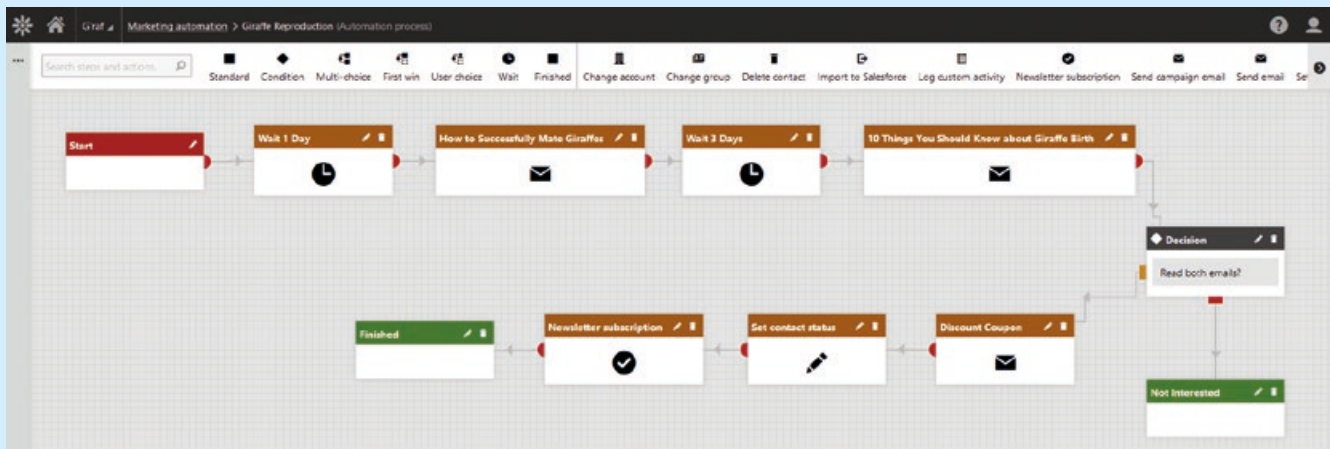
Graf | Marketing automation > Giraffe Reproduction (Automation process)

Search steps and actions

Standard Condition Multi-choice First win User choice Wait Finished Change account Change group Delete contact Import to Salesforce Log custom activity Newsletter subscription Send campaign email Send email Se

Start

Wait 1 Day

How to Successfully Mate Giraffes

Wait 3 Days

10 Things You Should Know about Giraffe Birth

Decision

Read both emails?

Finished

Newsletter subscription

Set contact status

Discount Coupon

Not Interested